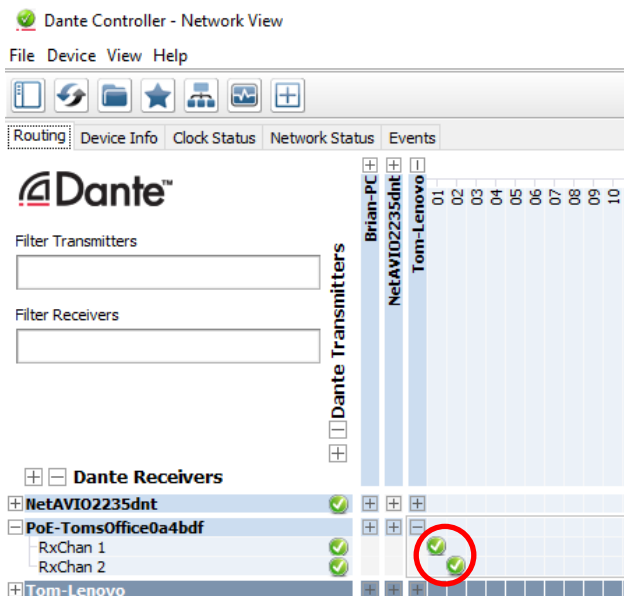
Dante Controller - Network View

File Device View Help

Routing | Device Info | Clock Status | Network Status | Events

Dante™

Filter Transmitters

Filter Receivers

Dante Transmitters

Brian-PC
NetAVIO2235dnt
Tom-Lenovo
01
02
03
04
05
06
07
08
09
10

Dante Receivers

NetAVIO2235dnt
PoE-TomsOffice0a4bdf
RxChan 1
RxChan 2
Tom-Lenovo